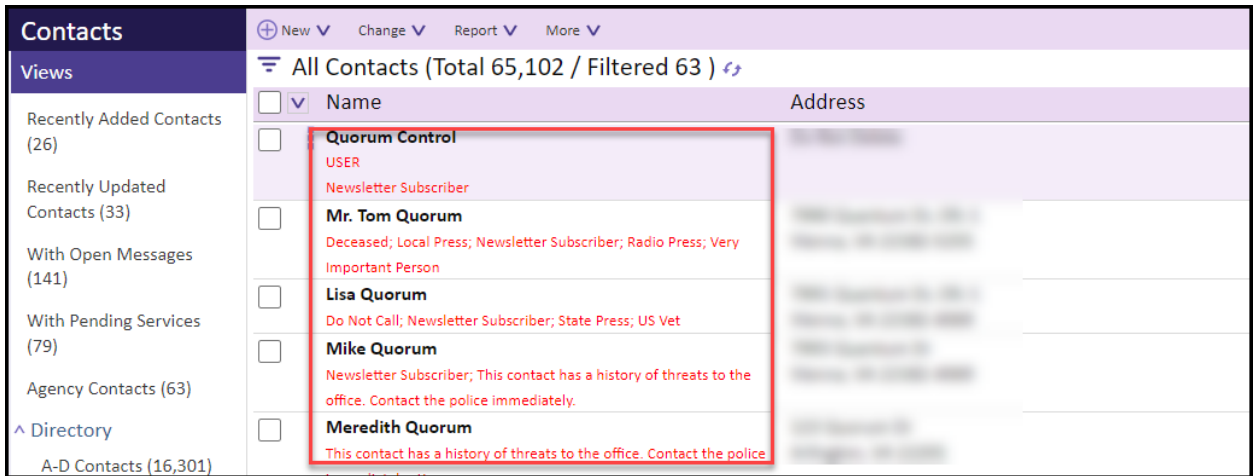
Contacts

Views

Recently Added Contacts (26)

Recently Updated Contacts (33)

With Open Messages (141)

With Pending Services (79)

Agency Contacts (63)

^ Directory

A-D Contacts (16,301)

New V Change V Report V More V

All Contacts (Total 65,102 / Filtered 63 )

| | Name | Address |
|---|---|---|
| | Quorum Control<br>USER<br>Newsletter Subscriber | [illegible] |
| | Mr. Tom Quorum<br>Deceased; Local Press; Newsletter Subscriber; Radio Press; Very Important Person | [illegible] |
| | Lisa Quorum<br>Do Not Call; Newsletter Subscriber; State Press; US Vet | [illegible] |
| | Mike Quorum<br>Newsletter Subscriber; This contact has a history of threats to the office. Contact the police immediately. | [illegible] |
| | Meredith Quorum<br>This contact has a history of threats to the office. Contact the police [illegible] | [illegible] |